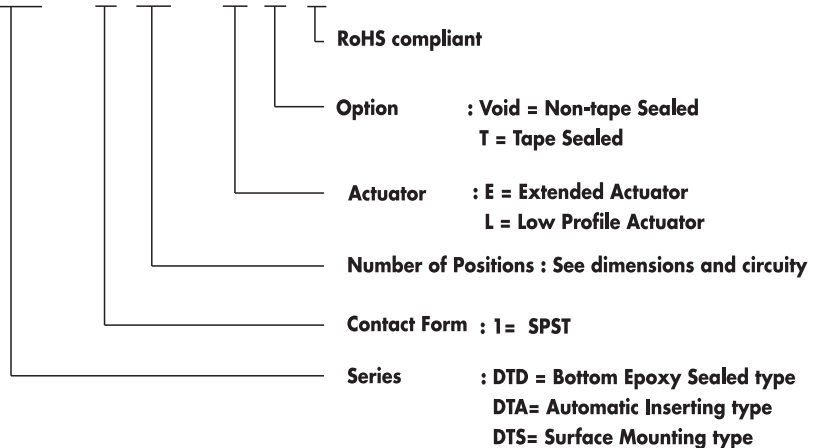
RoHS compliant

Option : Void = Non-tape Sealed
T = Tape Sealed

Actuator : E = Extended Actuator
L = Low Profile Actuator

Number of Positions : See dimensions and circuity

Contact Form : 1= SPST

Series : DTD = Bottom Epoxy Sealed type
DTA= Automatic Inserting type
DTS= Surface Mounting type